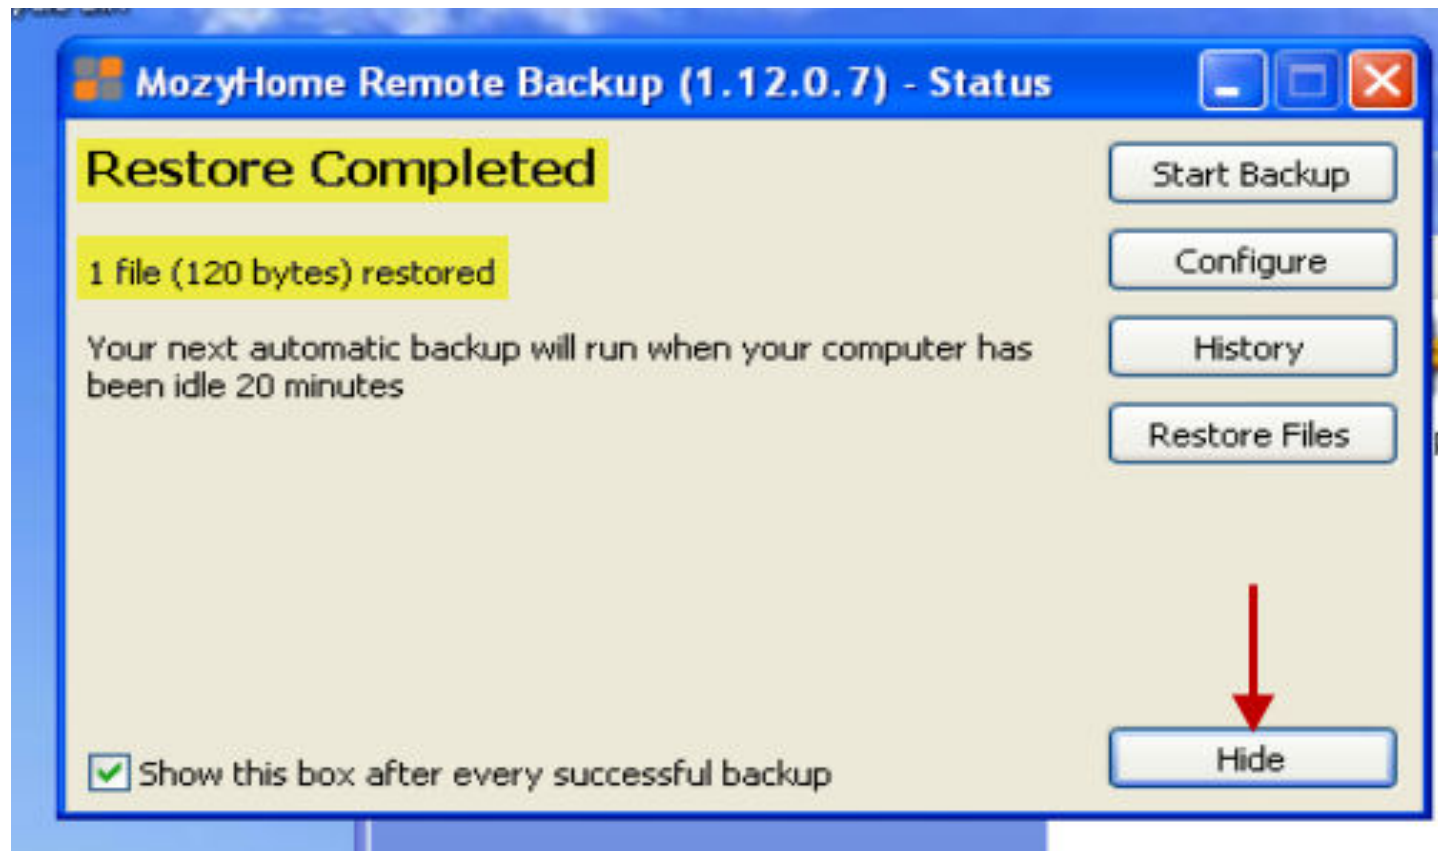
MozyHome Remote Backup (1.12.0.7) - Status

Restore Completed

1 file (120 bytes) restored

Your next automatic backup will run when your computer has been idle 20 minutes

Start Backup

Configure

History

Restore Files

Show this box after every successful backup

Hide